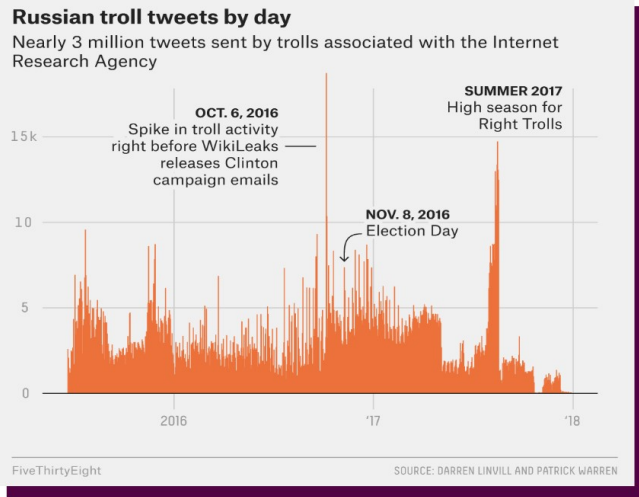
Russian troll tweets by day

Nearly 3 million tweets sent by trolls associated with the Internet Research Agency

OCT. 6, 2016
Spike in troll activity right before WikiLeaks releases Clinton campaign emails

NOV. 8, 2016
Election Day

SUMMER 2017
High season for Right Trolls

15k
10
5
0

2016
'17
'18

FiveThirtyEight

SOURCE: DARREN LINVILL AND PATRICK WARREN